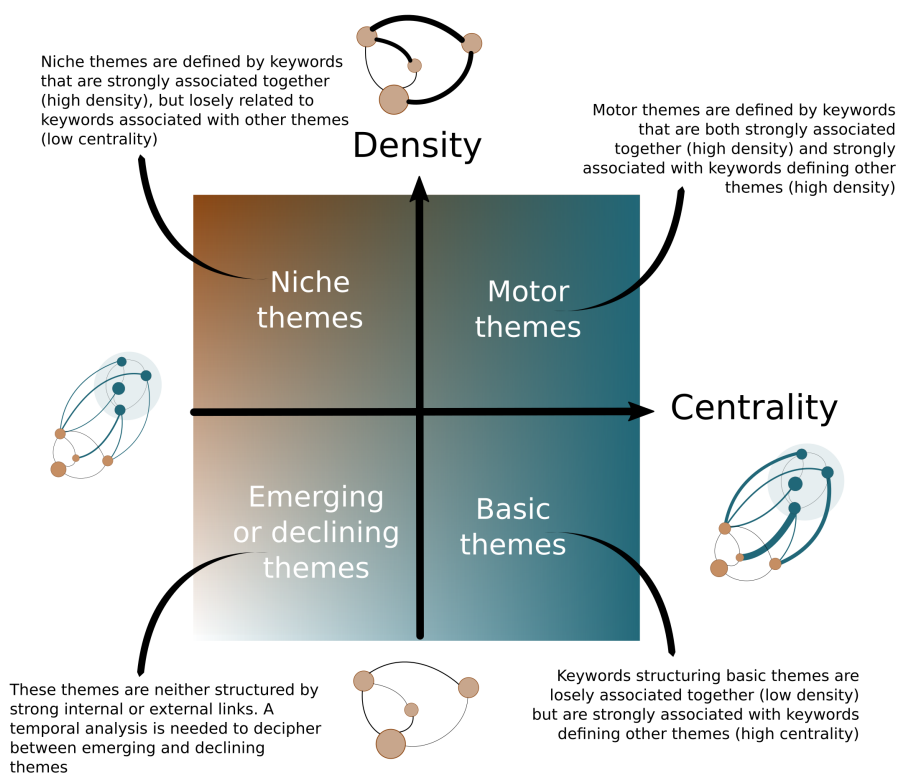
Niche themes are defined by keywords that are strongly associated together (high density), but losely related to keywords associated with other themes (low centrality)

Density

Motor themes are defined by keywords that are both strongly associated together (high density) and strongly associated with keywords defining other themes (high density)

Niche themes

Motor themes

Centrality

Emerging or declining themes

Basic themes

These themes are neither structured by strong internal or external links. A temporal analysis is needed to decipher between emerging and declining themes

Keywords structuring basic themes are losely associated together (low density) but are strongly associated with keywords defining other themes (high centrality)